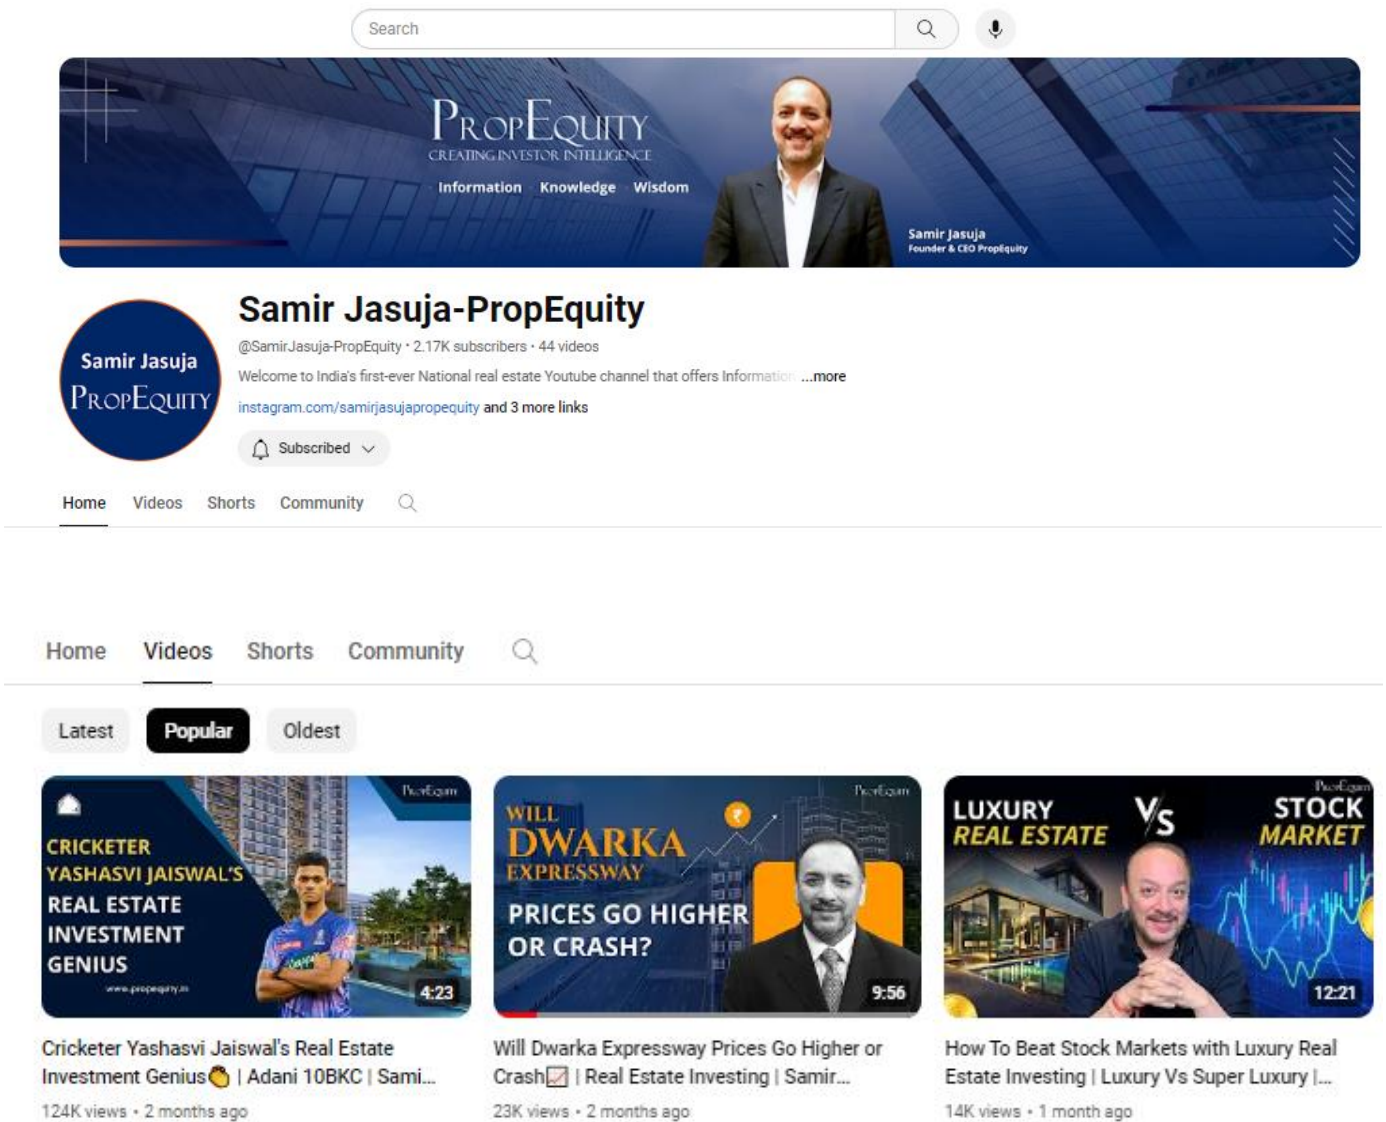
Search

PropEquity
CREATING INVESTOR INTELLIGENCE
Information Knowledge Wisdom

Samir Jasuja
Founder & CEO PropEquity

Samir Jasuja
PropEquity

Samir Jasuja-PropEquity
@SamirJasuja-PropEquity • 2.17K subscribers • 44 videos
Welcome to India's first-ever National real estate Youtube channel that offers Informatio ...more
instagram.com/samirjasujapropequity and 3 more links
Subscribed

Home Videos Shorts Community

Home Videos Shorts Community

Latest Popular Oldest

PropEquity
CRICKETER YASHASVI JAISWAL'S REAL ESTATE INVESTMENT GENIUS
www.propequity.in
4:23
Cricketer Yashasvi Jaiswal's Real Estate Investment Genius👏 | Adani 10BKC | Sami...
124K views • 2 months ago

PropEquity
WILL DWARKA EXPRESSWAY
PRICES GO HIGHER OR CRASH?
9:56
Will Dwarka Expressway Prices Go Higher or Crash📉 | Real Estate Investing | Samir...
23K views • 2 months ago

PropEquity
LUXURY REAL ESTATE Vs STOCK MARKET
12:21
How To Beat Stock Markets with Luxury Real Estate Investing | Luxury Vs Super Luxury |...
14K views • 1 month ago